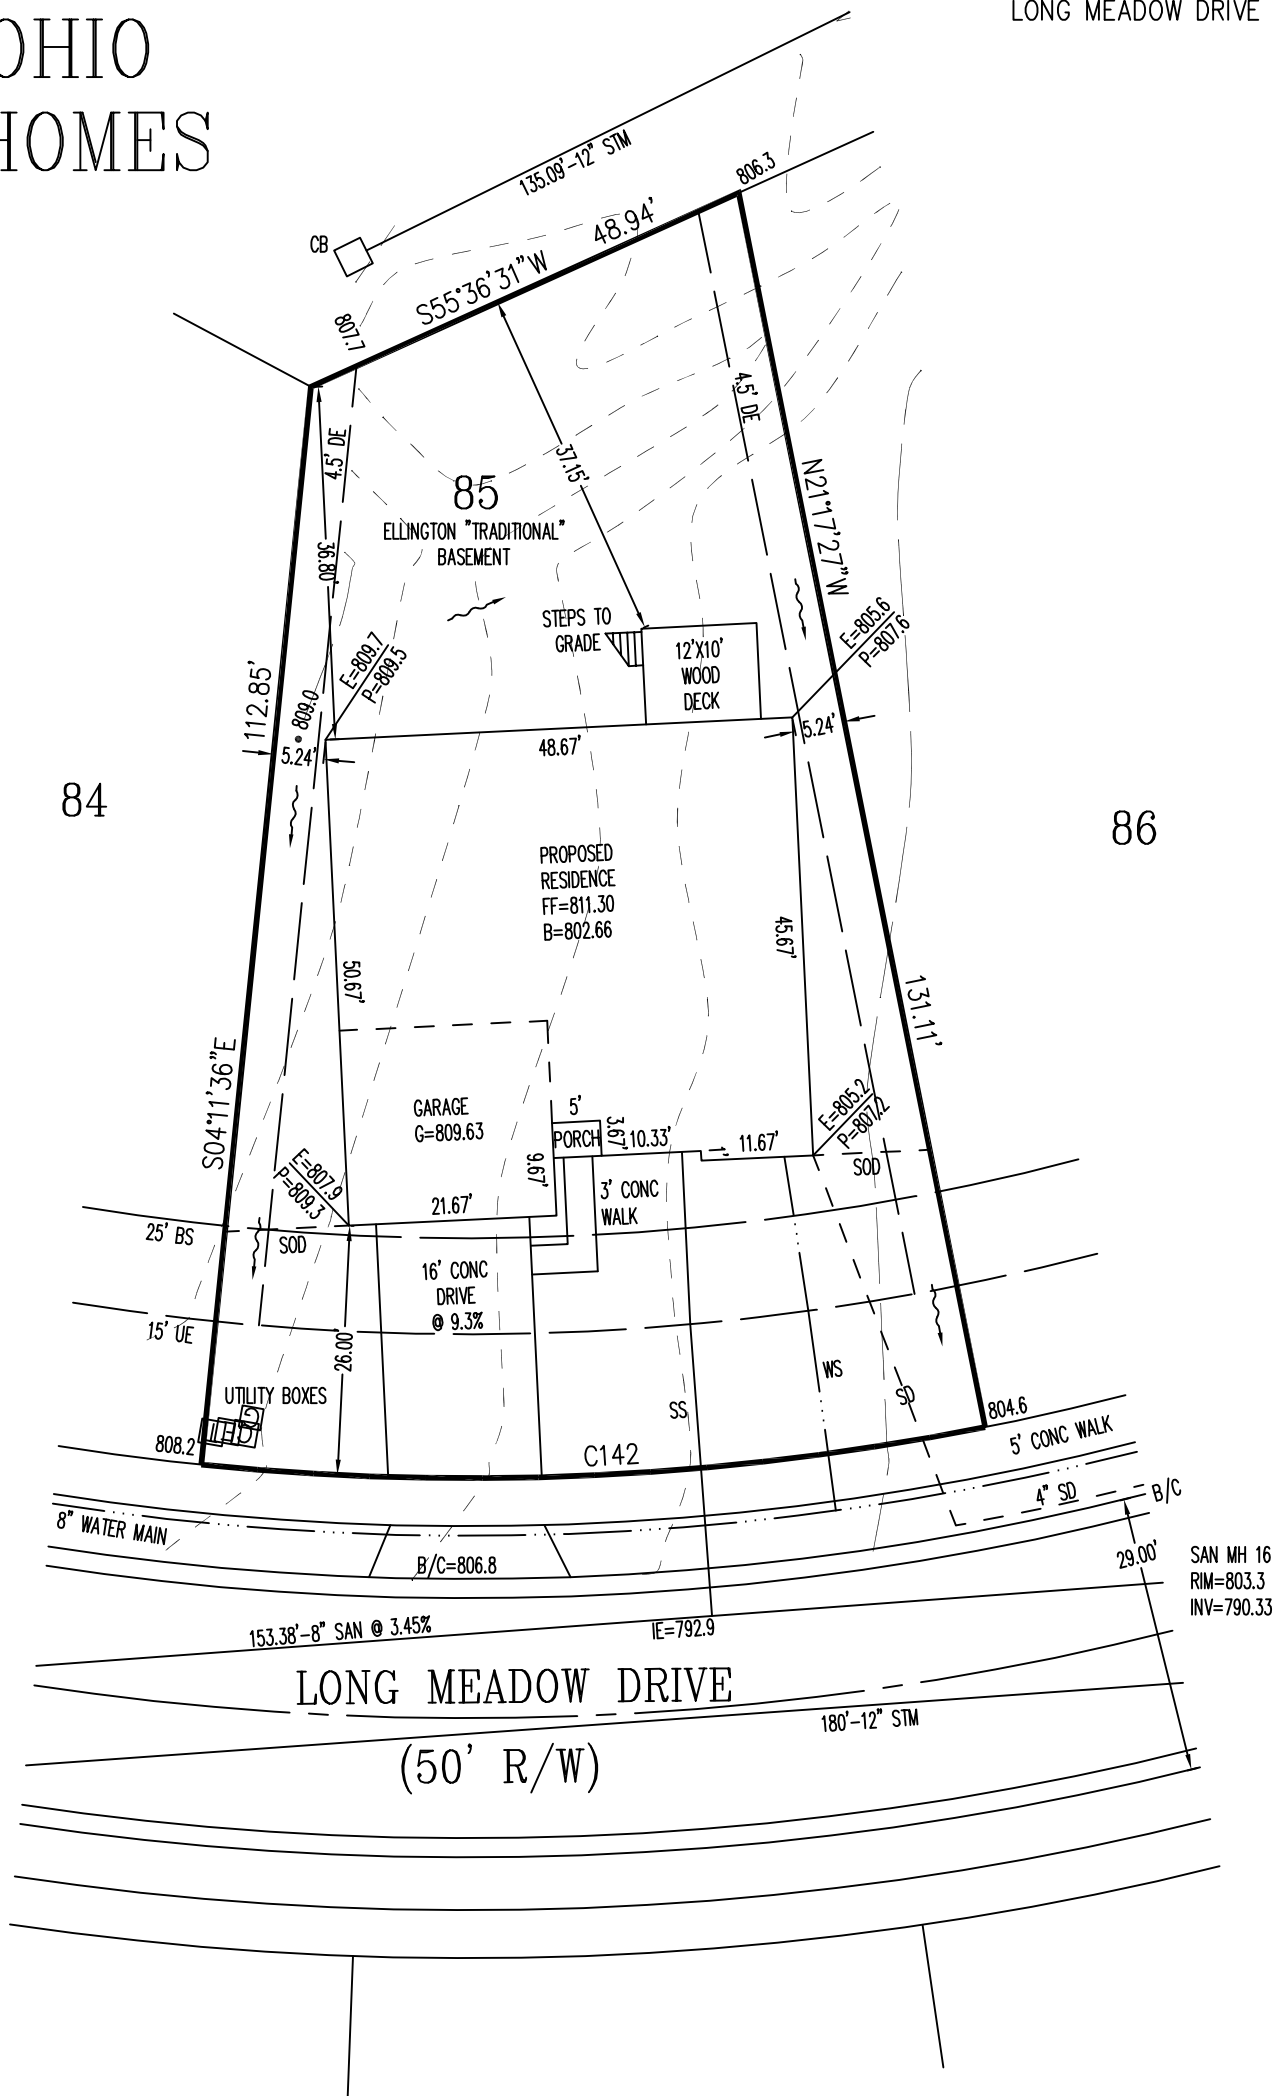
OHIO
HOMES

LONG MEADOW DRIVE

135.09'-12" STM
806.3
CB
48.94'
S55°36'31"W
807.7
4.5' DE
4.5' DE
37.15'
N21°17'27"W
85
ELLINGTON "TRADITIONAL"
BASEMENT
36.80'
STEPS TO GRADE
12'X10'
WOOD
DECK
E=805.6
P=807.6
E=809.7
P=809.5
112.85'
809.0
5.24'
48.67'
5.24'
84
86
PROPOSED
RESIDENCE
FF=811.30
B=802.66
45.67'
50.67'
131.11'
S04°11'36"E
GARAGE
G=809.63
5'
PORCH
3.67'
10.33'
1'
11.67'
E=805.2
P=807.2
SOD
9.67'
E=807.9
P=809.3
21.67'
3' CONC
WALK
25' BS
SOD
16' CONC
DRIVE
@ 9.3%
15' UE
26.00'
UTILITY BOXES
WS
SD
SS
804.6
808.2
C142
5' CONC WALK
4" SD
B/C
8" WATER MAIN
B/C=806.8
29.00'
SAN MH 16
RIM=803.3
INV=790.33
153.38'-8" SAN @ 3.45%
IE=792.9
LONG MEADOW DRIVE
180'-12" STM
(50' R/W)